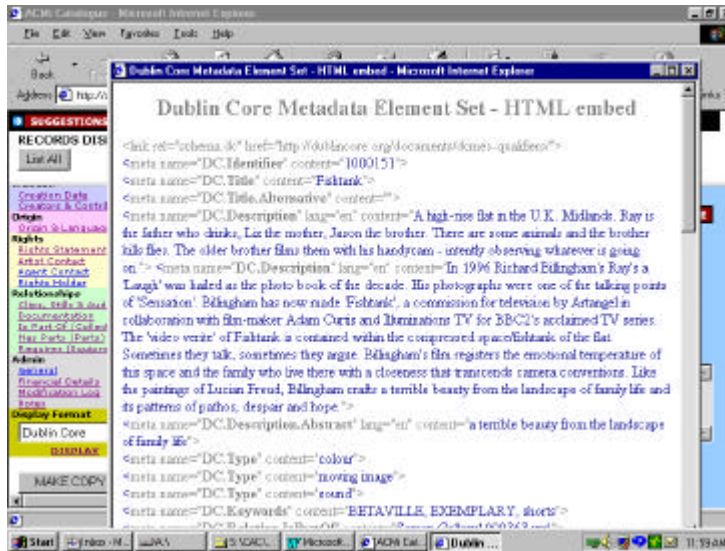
ACMI Catalogue - Microsoft Internet Explorer
File Edit View Favorites Tools Help
Back
Address http://
SUGGESTIONS
RECORDS DIS
List All
Creation Date
Creators & Contr
Origin
Origin & Language
Rights
Rights Statement
Artist Contact
Agent Contact
Rights Holder
Relationships
Class. Bib's & Aud
Documentation
Is Part Of (Called
Has Parts (Parts)
Requires (Readers
Admin
general
Financial Details
Modification Log
Notes
Display Format
Dublin Core
DISPLAY
MAKE COPY

Dublin Core Metadata Element Set - HTML embed - Microsoft Internet Explorer

Dublin Core Metadata Element Set - HTML embed

<link rel="schema.dc" href="http://dublincore.org/documents/dcmes-qualifiers">
<meta name="DC.Identifier" content="1000151">
<meta name="DC.Title" content="Fishtank">
<meta name="DC.Title.Alternative" content="">
<meta name="DC.Description" lang="en" content="A high-rise flat in the U.K. Midlands. Ray is the father who drinks, Liz the mother, Jason the brother. There are some animals and the brother kills flies. The older brother films them with his handycam - intently observing whatever is going on."> <meta name="DC.Description" lang="en" content="In 1996 Richard Billingham's Ray's a Laugh' was hailed as the photo book of the decade. His photographs were one of the talking points of 'Sensation'. Billingham has now made 'Fishtank', a commission for television by Artangel in collaboration with film-maker Adam Curtis and Illuminations TV for BBC2's acclaimed TV series. The 'video verite' of Fishtank is contained within the compressed space/fishtank of the flat. Sometimes they talk, sometimes they argue. Billingham's film registers the emotional temperature of this space and the family who live there with a closeness that transcends camera conventions. Like the paintings of Lucian Freud, Billingham crafts a terrible beauty from the landscape of family life and its patterns of pathos, despair and hope.">
<meta name="DC.Description.Abstract" lang="en" content="a terrible beauty from the landscape of family life">
<meta name="DC.Type" content="colour">
<meta name="DC.Type" content="moving image">
<meta name="DC.Type" content="sound">
<meta name="DC.Keywords" content="BETAVILLE, EXEMPLARY, shorts">
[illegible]

Start | Inbox - M... | AA\ | S:\CACL... | Microsoft ... | ACMI Cat... | Dublin ... | 11:59 AM